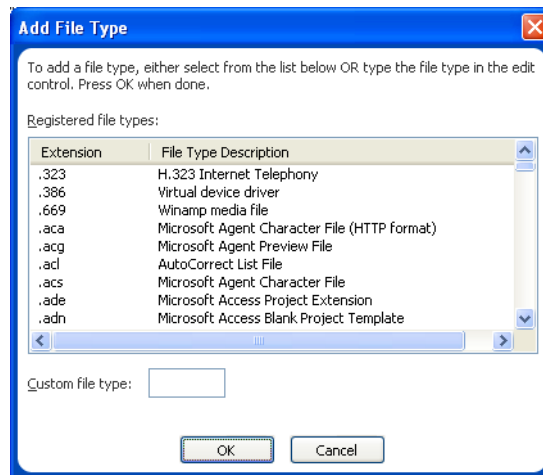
Add File Type

To add a file type, either select from the list below OR type the file type in the edit control. Press OK when done.

Registered file types:

| Extension | File Type Description |
|---|---|
| .323 | H.323 Internet Telephony |
| .386 | Virtual device driver |
| .669 | Winamp media file |
| .aca | Microsoft Agent Character File (HTTP format) |
| .acg | Microsoft Agent Preview File |
| .acl | AutoCorrect List File |
| .acs | Microsoft Agent Character File |
| .ade | Microsoft Access Project Extension |
| .adn | Microsoft Access Blank Project Template |

Custom file type:

OK Cancel